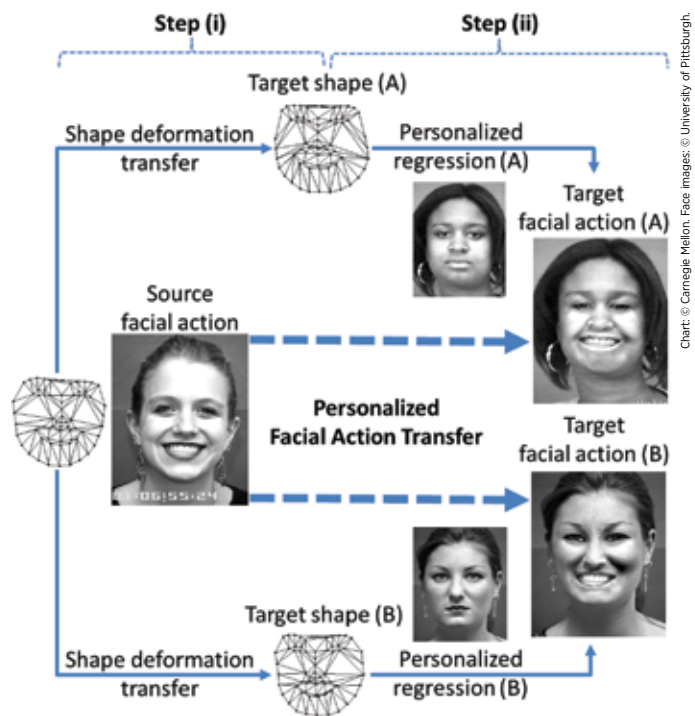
Step (i)

Step (ii)

Target shape (A)

Shape deformation transfer

Personalized regression (A)

Target facial action (A)

Source facial action

Personalized Facial Action Transfer

Target facial action (B)

Target shape (B)

Shape deformation transfer

Personalized regression (B)

Chart: © Carnegie Mellon. Face images: © University of Pittsburgh.